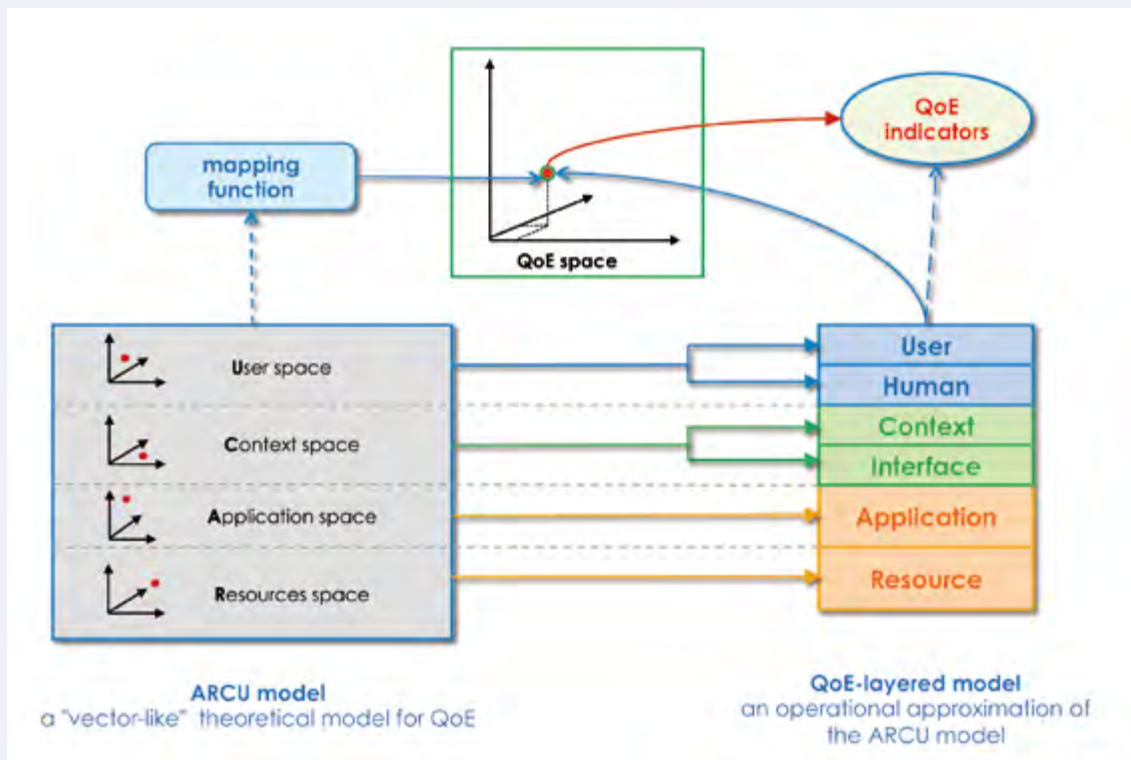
QoE indicators

mapping function

QoE space

User space

Context space

Application space

Resources space

User

Human

Context

Interface

Application

Resource

ARCU model
a "vector-like" theoretical model for QoE

QoE-layered model
an operational approximation of the ARCU model